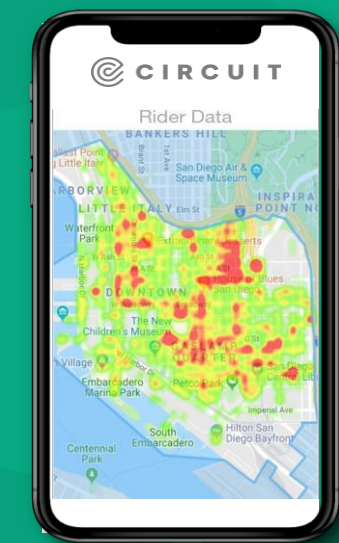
CIRCUIT

Rider Data

BANKERS HILL

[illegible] Point
Little Italy

San Diego Air & Space Museum

RBORVIEW

LITTLE ITALY Elm St

INSPIRA POINT N

Waterfront Park

DOWNTOWN

The New Children's Museum

Village

Embarcadero Marina Park

Petco Park

Imperial Ave

South Embarcadero

Hilton San Diego Bayfront

Centennial Park